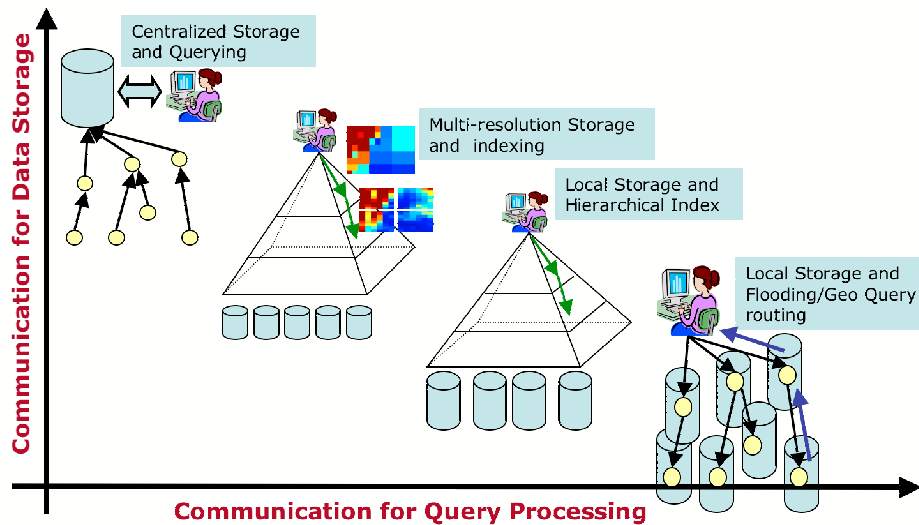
Communication for Data Storage

Centralized Storage and Querying

Multi-resolution Storage and indexing

Local Storage and Hierarchical Index

Local Storage and Flooding/Geo Query routing

Communication for Query Processing